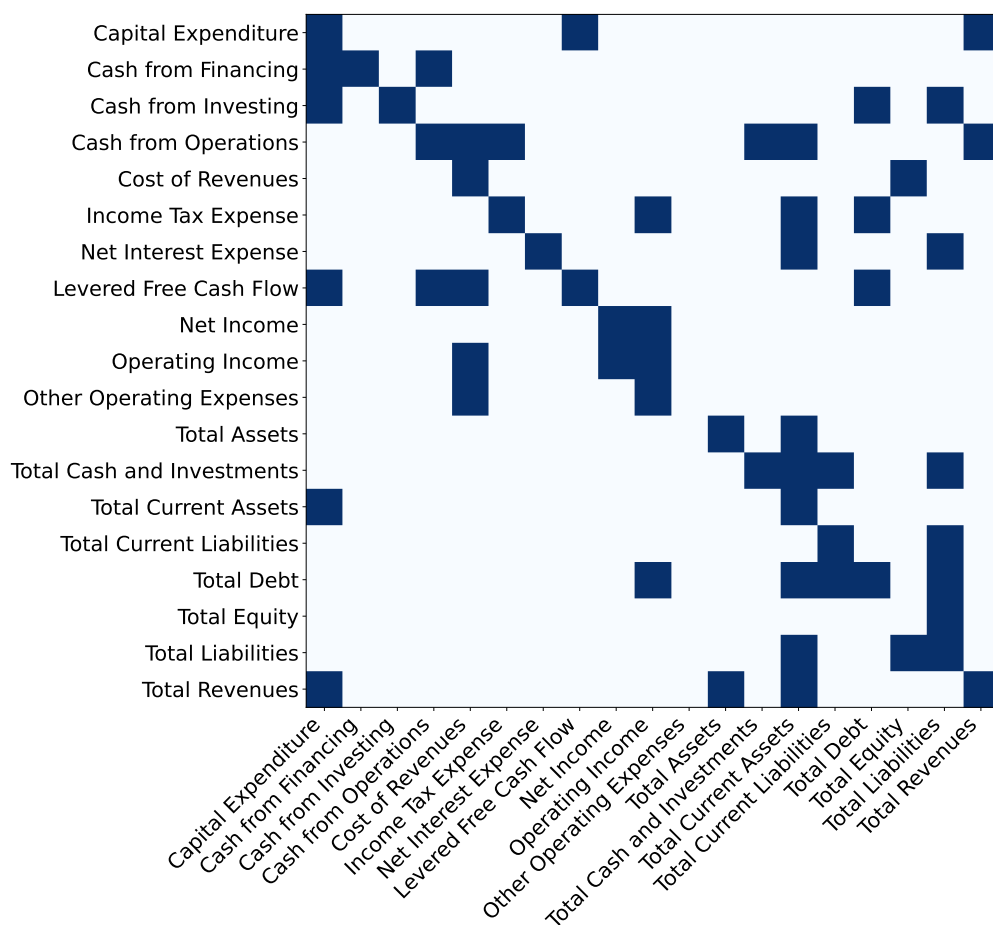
Capital Expenditure
Cash from Financing
Cash from Investing
Cash from Operations
Cost of Revenues
Income Tax Expense
Net Interest Expense
Levered Free Cash Flow
Net Income
Operating Income
Other Operating Expenses
Total Assets
Total Cash and Investments
Total Current Assets
Total Current Liabilities
Total Debt
Total Equity
Total Liabilities
Total Revenues

Capital Expenditure
Cash from Financing
Cash from Investing
Cash from Operations
Cost of Revenues
Income Tax Expense
Net Interest Expense
Levered Free Cash Flow
Net Income
Operating Income
Other Operating Expenses
Total Assets
Total Cash and Investments
Total Current Assets
Total Current Liabilities
Total Debt
Total Equity
Total Liabilities
Total Revenues